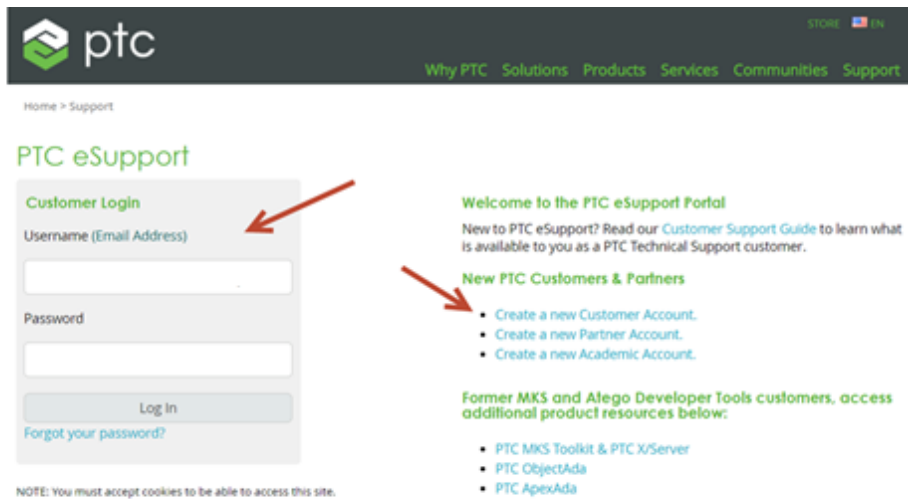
ptc

STORE EN

Why PTC Solutions Products Services Communities Support

Home > Support

PTC eSupport

Customer Login

Username (Email Address)

Password

Log In

Forgot your password?

NOTE: You must accept cookies to be able to access this site.

Welcome to the PTC eSupport Portal

New to PTC eSupport? Read our Customer Support Guide to learn what is available to you as a PTC Technical Support customer.

New PTC Customers & Partners

- Create a new Customer Account.
- Create a new Partner Account.
- Create a new Academic Account.

Former MKS and Atego Developer Tools customers, access additional product resources below:

- PTC MKS Toolkit & PTC X/Server
- PTC ObjectAda
- PTC ApexAda